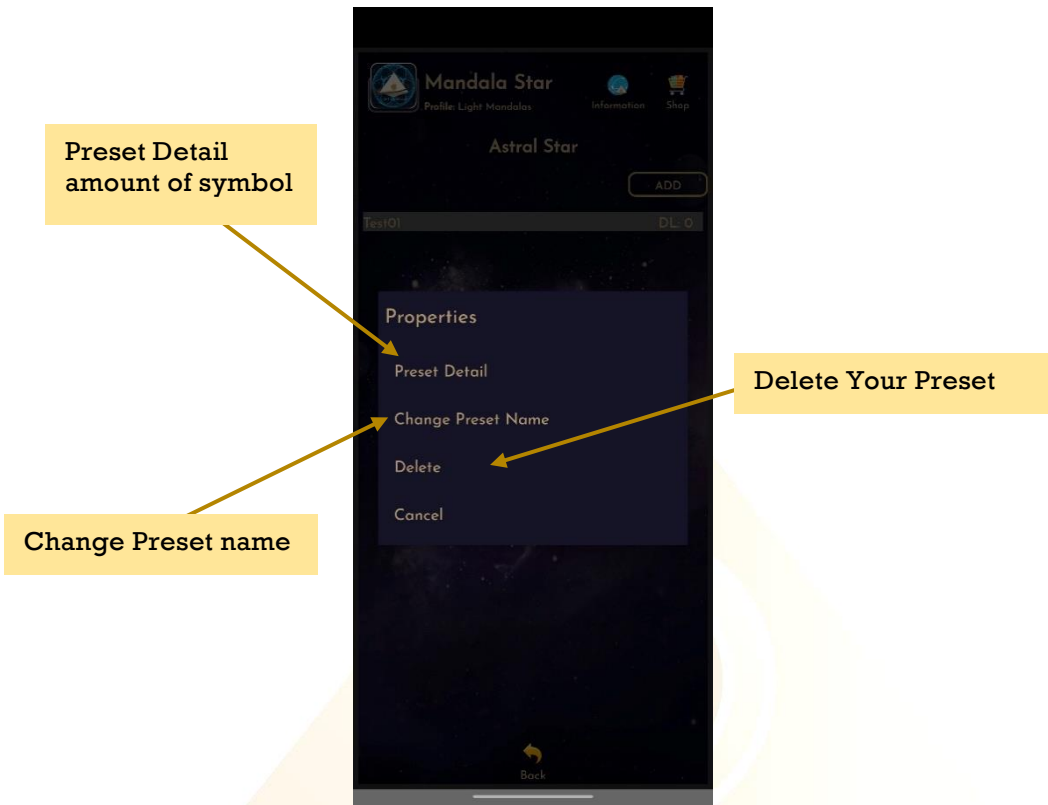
Mandala Star
Profile: Light Mandalas
Information
Shop

Astral Star

ADD

Test01
DL_0

Preset Detail amount of symbol

Properties

Preset Detail

Change Preset Name

Delete

Cancel

Delete Your Preset

Change Preset name

Back